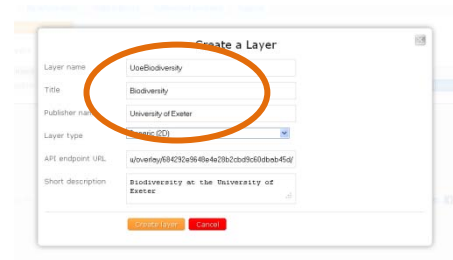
Create a Layer

Layer name
UoeBiodiversity

Title
Biodiversity

Publisher name
University of Exeter

Layer type
Generic (2D)

API endpoint URL
u/overlay/684292a9648e4e28b2cbd9c60dbab45d/

Short description
Biodiversity at the University of Exeter

Create layer
Cancel